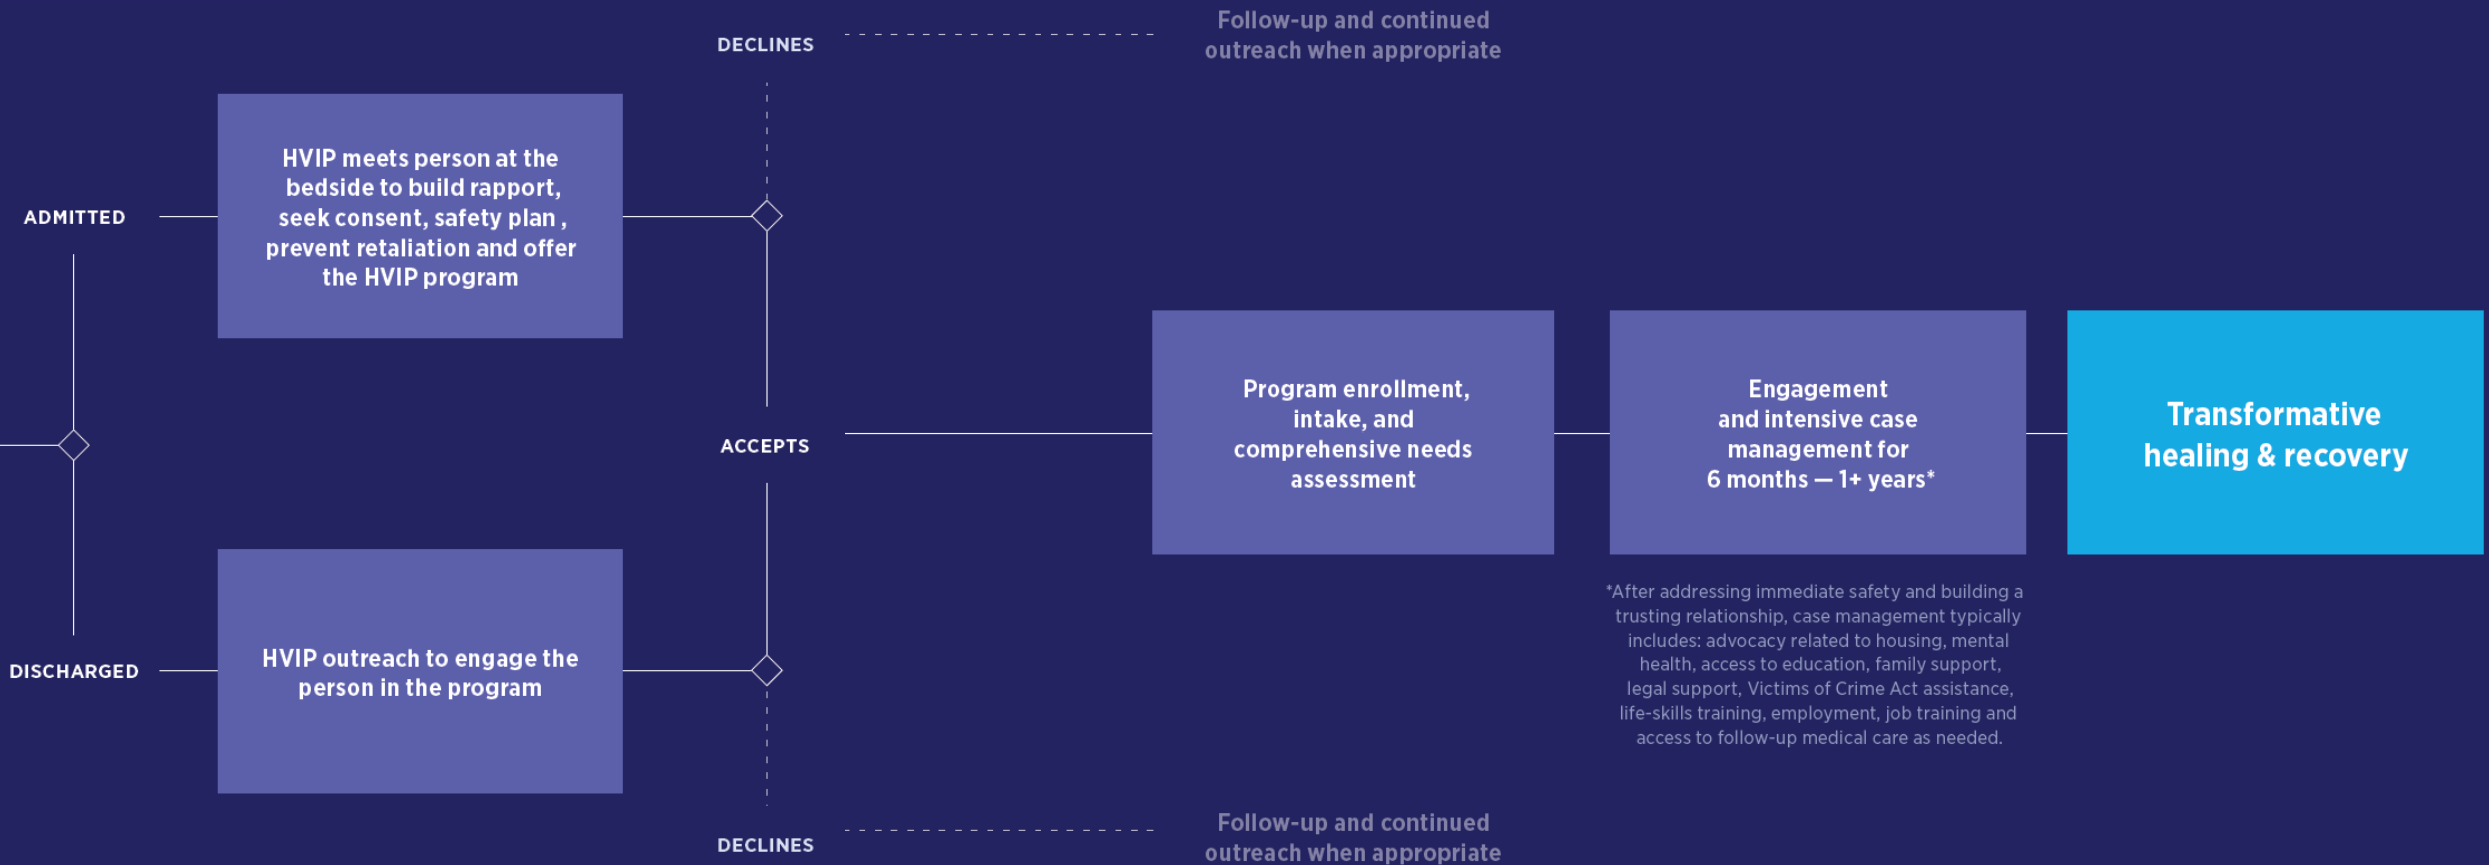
DECLINES

Follow-up and continued outreach when appropriate

ADMITTED

HVIP meets person at the bedside to build rapport, seek consent, safety plan , prevent retaliation and offer the HVIP program

ACCEPTS

Program enrollment, intake, and comprehensive needs assessment

Engagement and intensive case management for 6 months — 1+ years*

Transformative healing & recovery

*After addressing immediate safety and building a trusting relationship, case management typically includes: advocacy related to housing, mental health, access to education, family support, legal support, Victims of Crime Act assistance, life-skills training, employment, job training and access to follow-up medical care as needed.

DISCHARGED

HVIP outreach to engage the person in the program

DECLINES

Follow-up and continued outreach when appropriate